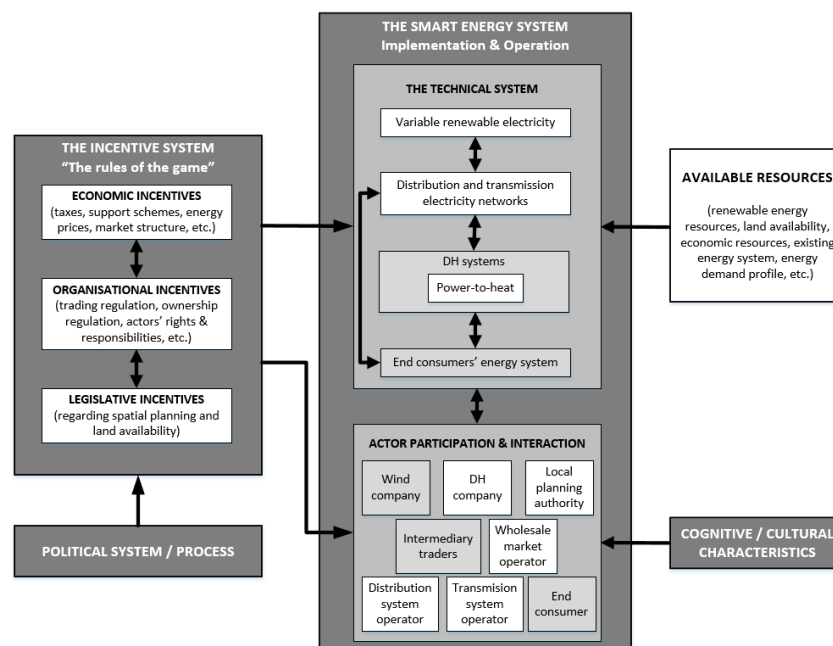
THE INCENTIVE SYSTEM
"The rules of the game"

ECONOMIC INCENTIVES
(taxes, support schemes, energy prices, market structure, etc.)

ORGANISATIONAL INCENTIVES
(trading regulation, ownership regulation, actors' rights & responsibilities, etc.)

LEGISLATIVE INCENTIVES
(regarding spatial planning and land availability)

POLITICAL SYSTEM / PROCESS

THE SMART ENERGY SYSTEM
Implementation & Operation

THE TECHNICAL SYSTEM

Variable renewable electricity

Distribution and transmission electricity networks

DH systems

Power-to-heat

End consumers' energy system

ACTOR PARTICIPATION & INTERACTION

Wind company

DH company

Local planning authority

Intermediary traders

Wholesale market operator

Distribution system operator

Transmision system operator

End consumer

AVAILABLE RESOURCES

(renewable energy resources, land availability, economic resources, existing energy system, energy demand profile, etc.)

COGNITIVE / CULTURAL CHARACTERISTICS